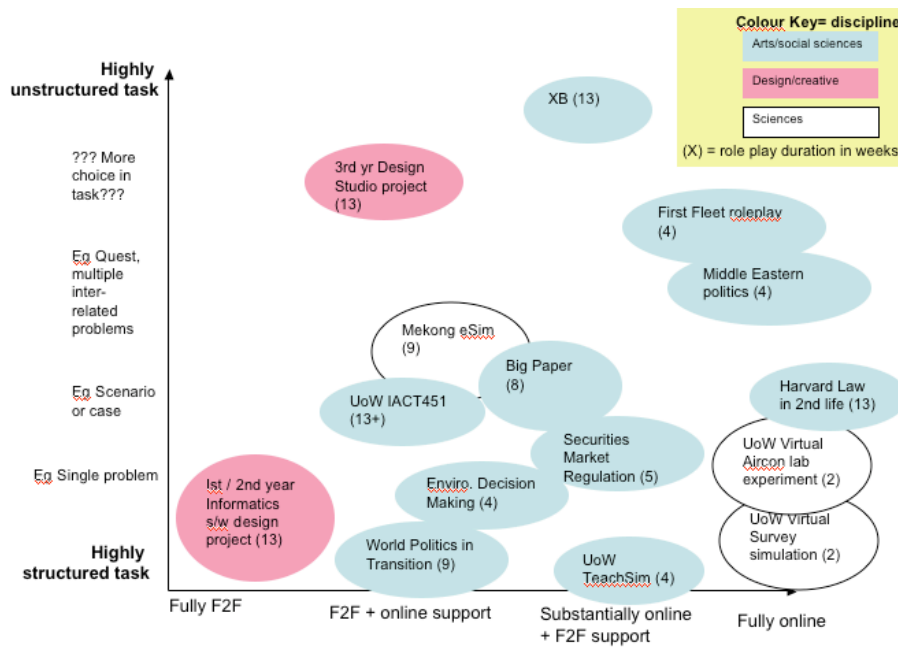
Colour Key= discipline

Arts/social sciences

Design/creative

Sciences

(X) = role play duration in weeks

Highly unstructured task

??? More choice in task???

Eg Quest, multiple inter-related problems

Eg Scenario or case

Eg Single problem

Highly structured task

XB (13)

3rd yr Design Studio project (13)

First Fleet roleplay (4)

Middle Eastern politics (4)

Mekong eSim (9)

Big Paper (8)

UoW IACT451 (13+)

Harvard Law in 2nd life (13)

Securities Market Regulation (5)

UoW Virtual Aircon lab experiment (2)

Ist / 2nd year Informatics s/w design project (13)

Enviro. Decision Making (4)

UoW Virtual Survey simulation (2)

World Politics in Transition (9)

UoW TeachSim (4)

Fully F2F

F2F + online support

Substantially online + F2F support

Fully online